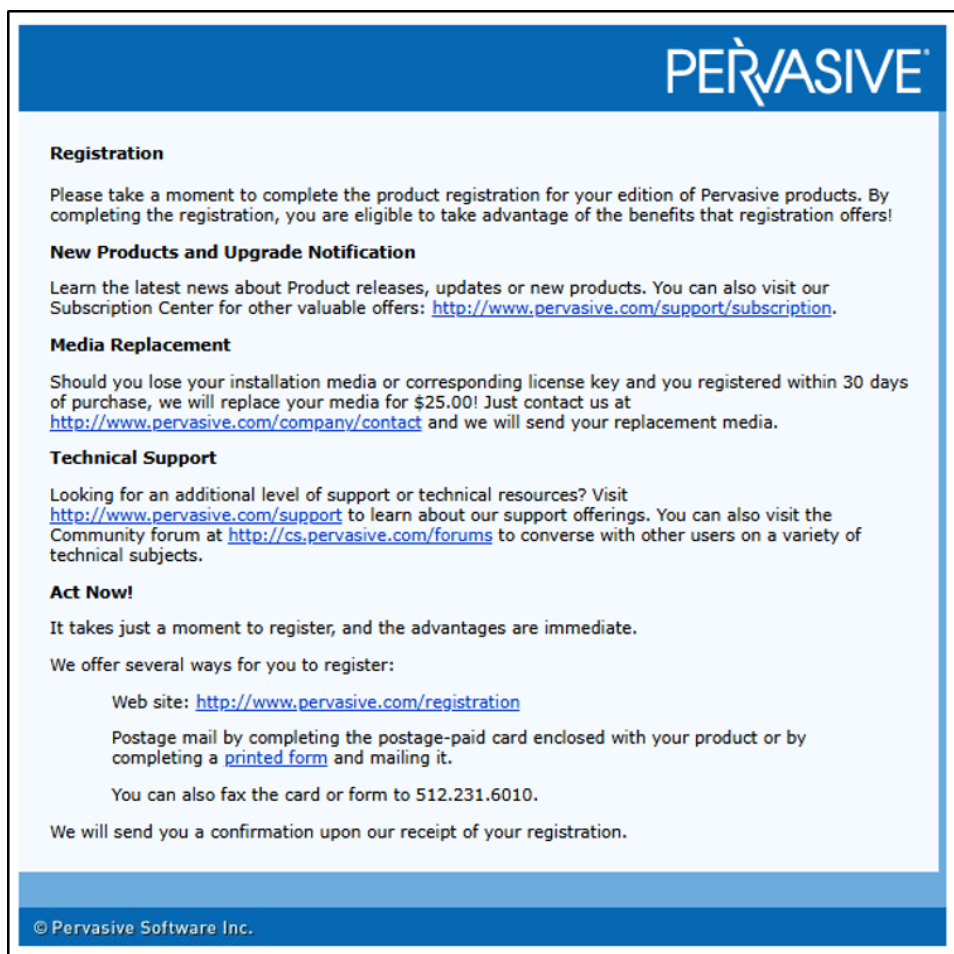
PERVASIVE

Registration

Please take a moment to complete the product registration for your edition of Pervasive products. By completing the registration, you are eligible to take advantage of the benefits that registration offers!

New Products and Upgrade Notification

Learn the latest news about Product releases, updates or new products. You can also visit our Subscription Center for other valuable offers: http://www.pervasive.com/support/subscription.

Media Replacement

Should you lose your installation media or corresponding license key and you registered within 30 days of purchase, we will replace your media for $25.00! Just contact us at http://www.pervasive.com/company/contact and we will send your replacement media.

Technical Support

Looking for an additional level of support or technical resources? Visit http://www.pervasive.com/support to learn about our support offerings. You can also visit the Community forum at http://cs.pervasive.com/forums to converse with other users on a variety of technical subjects.

Act Now!

It takes just a moment to register, and the advantages are immediate.

We offer several ways for you to register:

Web site: http://www.pervasive.com/registration

Postage mail by completing the postage-paid card enclosed with your product or by completing a printed form and mailing it.

You can also fax the card or form to 512.231.6010.

We will send you a confirmation upon our receipt of your registration.

© Pervasive Software Inc.